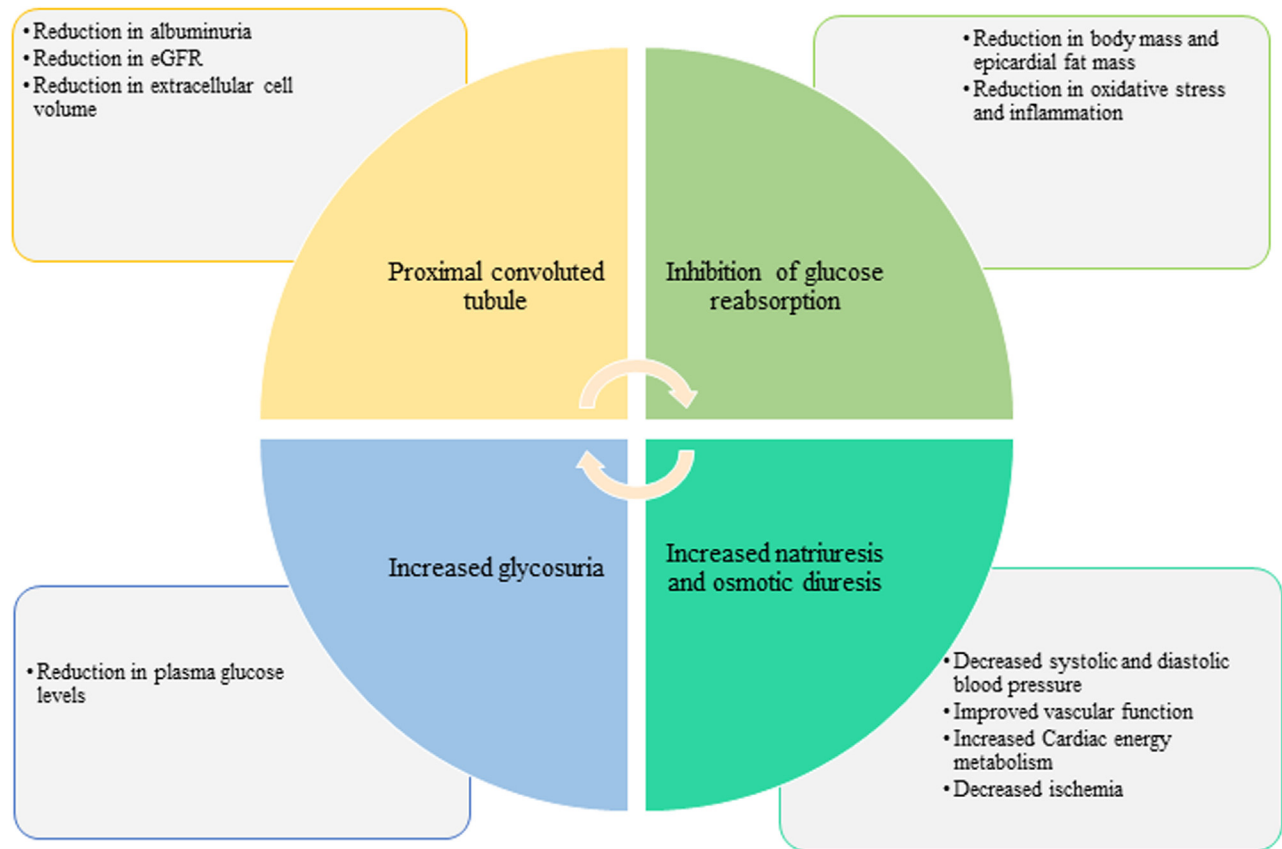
• Reduction in albuminuria
• Reduction in eGFR
• Reduction in extracellular cell volume

• Reduction in body mass and epicardial fat mass
• Reduction in oxidative stress and inflammation

Proximal convoluted tubule

Inhibition of glucose reabsorption

Increased glycosuria

Increased natriuresis and osmotic diuresis

• Reduction in plasma glucose levels

• Decreased systolic and diastolic blood pressure
• Improved vascular function
• Increased Cardiac energy metabolism
• Decreased ischemia